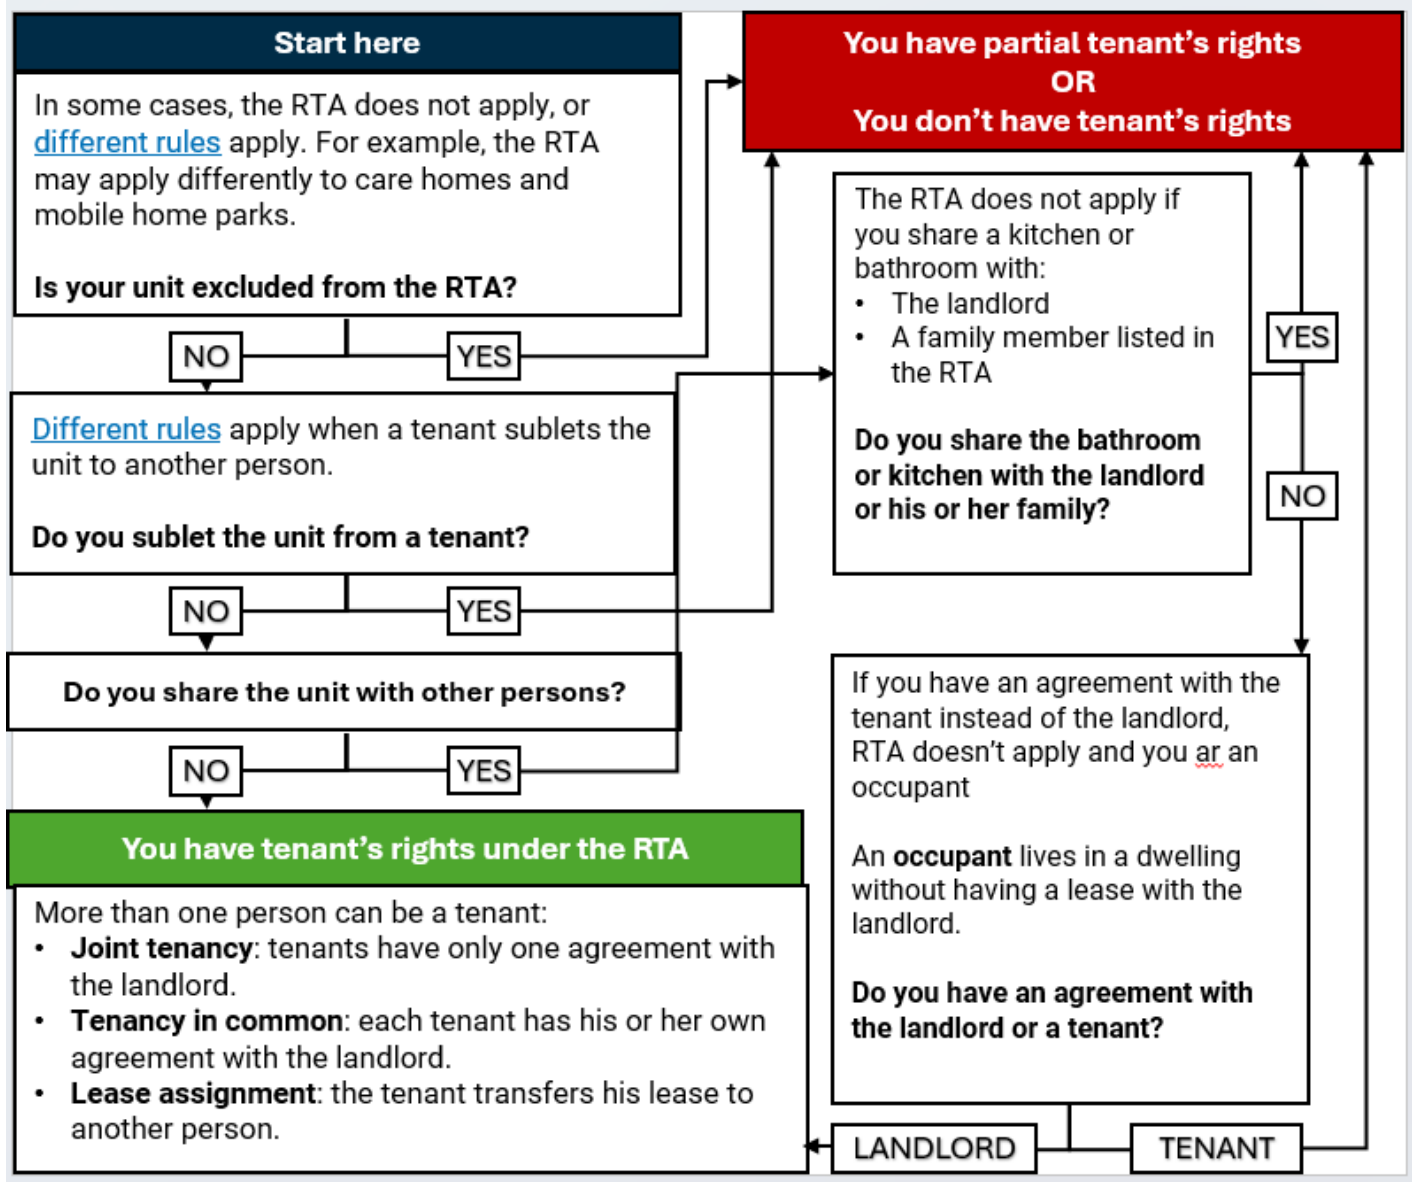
Start here

In some cases, the RTA does not apply, or different rules apply. For example, the RTA may apply differently to care homes and mobile home parks.

**Is your unit excluded from the RTA?**

NO YES

Different rules apply when a tenant sublets the unit to another person.

**Do you sublet the unit from a tenant?**

NO YES

**Do you share the unit with other persons?**

NO YES

You have tenant's rights under the RTA

More than one person can be a tenant:
- **Joint tenancy**: tenants have only one agreement with the landlord.
- **Tenancy in common**: each tenant has his or her own agreement with the landlord.
- **Lease assignment**: the tenant transfers his lease to another person.

You have partial tenant's rights
OR
You don't have tenant's rights

The RTA does not apply if you share a kitchen or bathroom with:
- The landlord
- A family member listed in the RTA

**Do you share the bathroom or kitchen with the landlord or his or her family?**

YES

NO

If you have an agreement with the tenant instead of the landlord, RTA doesn't apply and you ar an occupant

An **occupant** lives in a dwelling without having a lease with the landlord.

**Do you have an agreement with the landlord or a tenant?**

LANDLORD TENANT